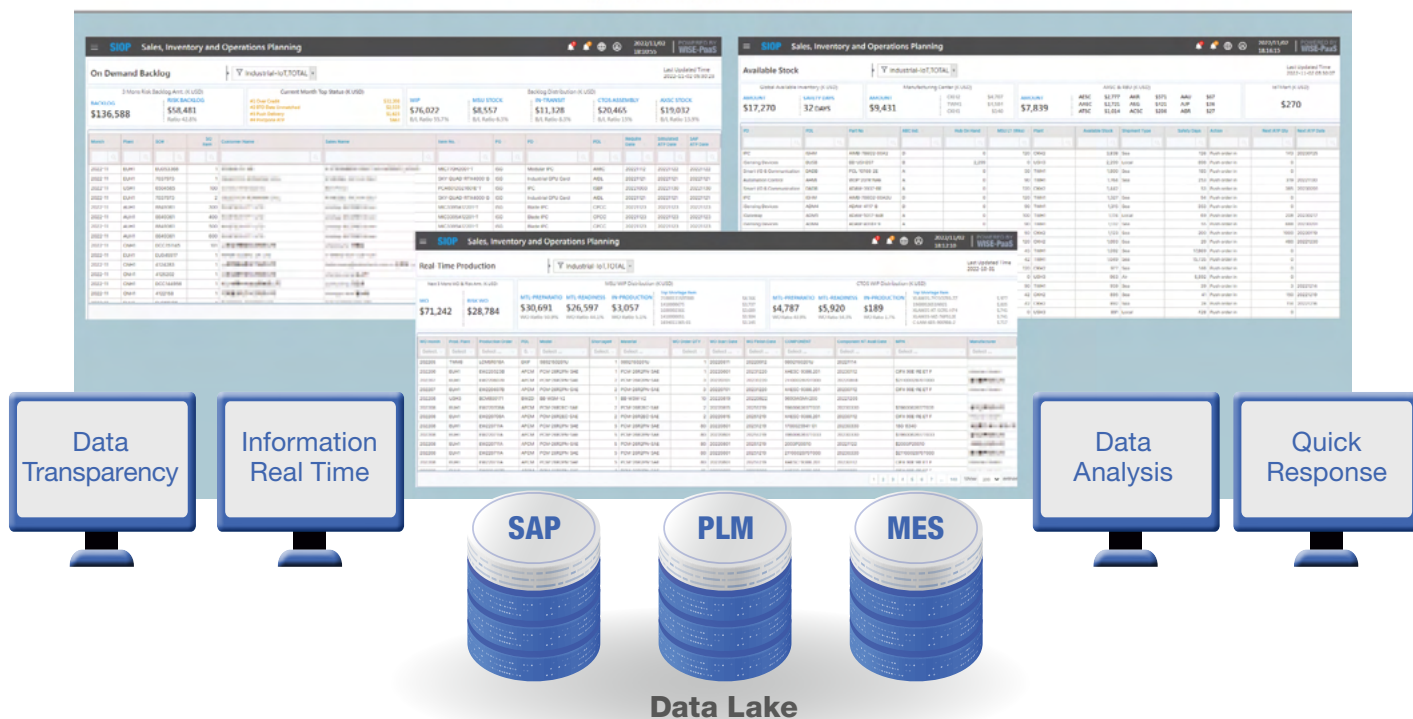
SIOP Sales, Inventory and Operations Planning

On Demand Backlog

Industrial-IoT,TOTAL

BACKLOG
$136,588

RISK BACKLOG
$58,481

WIP
$76,022

MSU STOCK
$8,557

IN TRANSIT
$11,328

CTOS ASSEMBLY
$20,465

AVGC STOCK
$19,032

SIOP Sales, Inventory and Operations Planning

Available Stock

Industrial-IoT,TOTAL

$17,270

32 DAYS

$9,431

$7,839

$270

SIOP Sales, Inventory and Operations Planning

Real Time Production

Industrial-IoT,TOTAL

WO
$71,242

RISK WO
$28,784

MTL PREPARATIO
$30,693

MTL READINESS
$26,597

IN PRODUCTION
$3,057

MTL PREPARATIO
$4,787

MTL READINESS
$5,920

IN PRODUCTION
$189

Data Transparency

Information Real Time

Data Analysis

Quick Response

SAP

PLM

MES

Data Lake